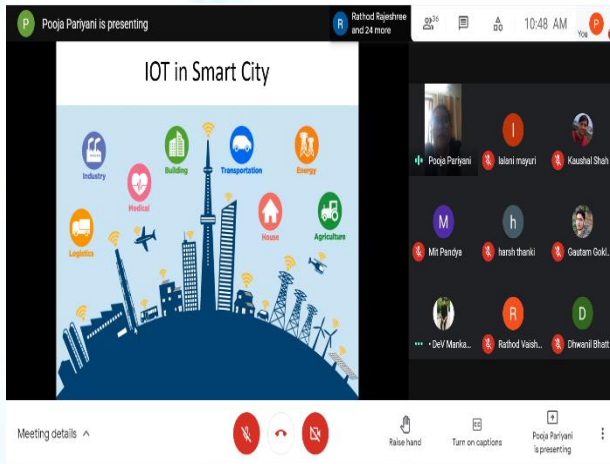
P Pooja Pariyani is presenting

R Rathod Rajeshree and 24 more

36

10:48 AM

You P

IOT in Smart City

Industry

Medical

Building

Transportation

Energy

Logistics

House

Agriculture

Pooja Pariyani

lalani mayuri

Kaushal Shah

M

Mit Pandya

h

harsh thanki

Gautam Gokl...

DeV Manka...

R

Rathod Vaish...

D

Dhwanil Bhatt

Meeting details ^

Raise hand

Turn on captions

Pooja Pariyani is presenting